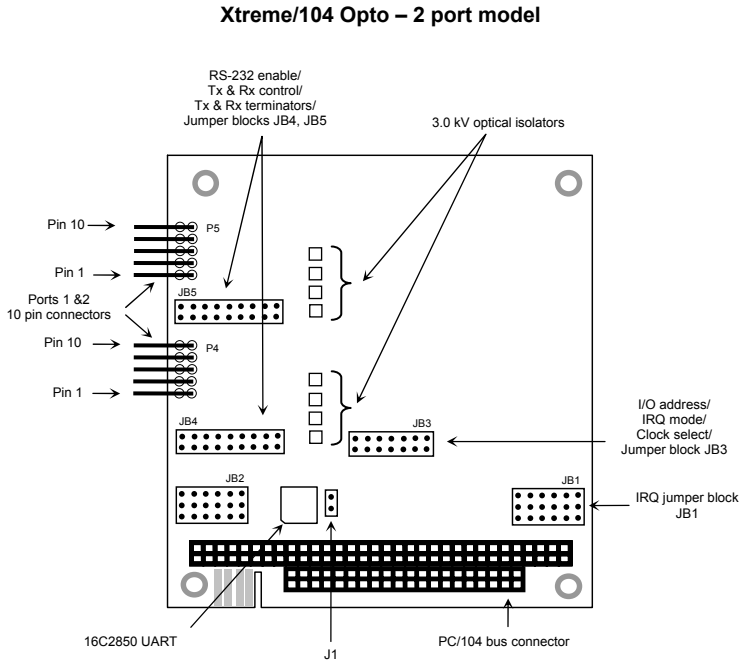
Xtreme/104 Opto – 2 port model

RS-232 enable/
Tx & Rx control/
Tx & Rx terminators/
Jumper blocks JB4, JB5

3.0 kV optical isolators

Pin 10

P5

Pin 1

Ports 1 &2
10 pin connectors

JB5

Pin 10

P4

Pin 1

JB4

JB3

I/O address/
IRQ mode/
Clock select/
Jumper block JB3

JB2

JB1

IRQ jumper block
JB1

16C2850 UART

J1

PC/104 bus connector